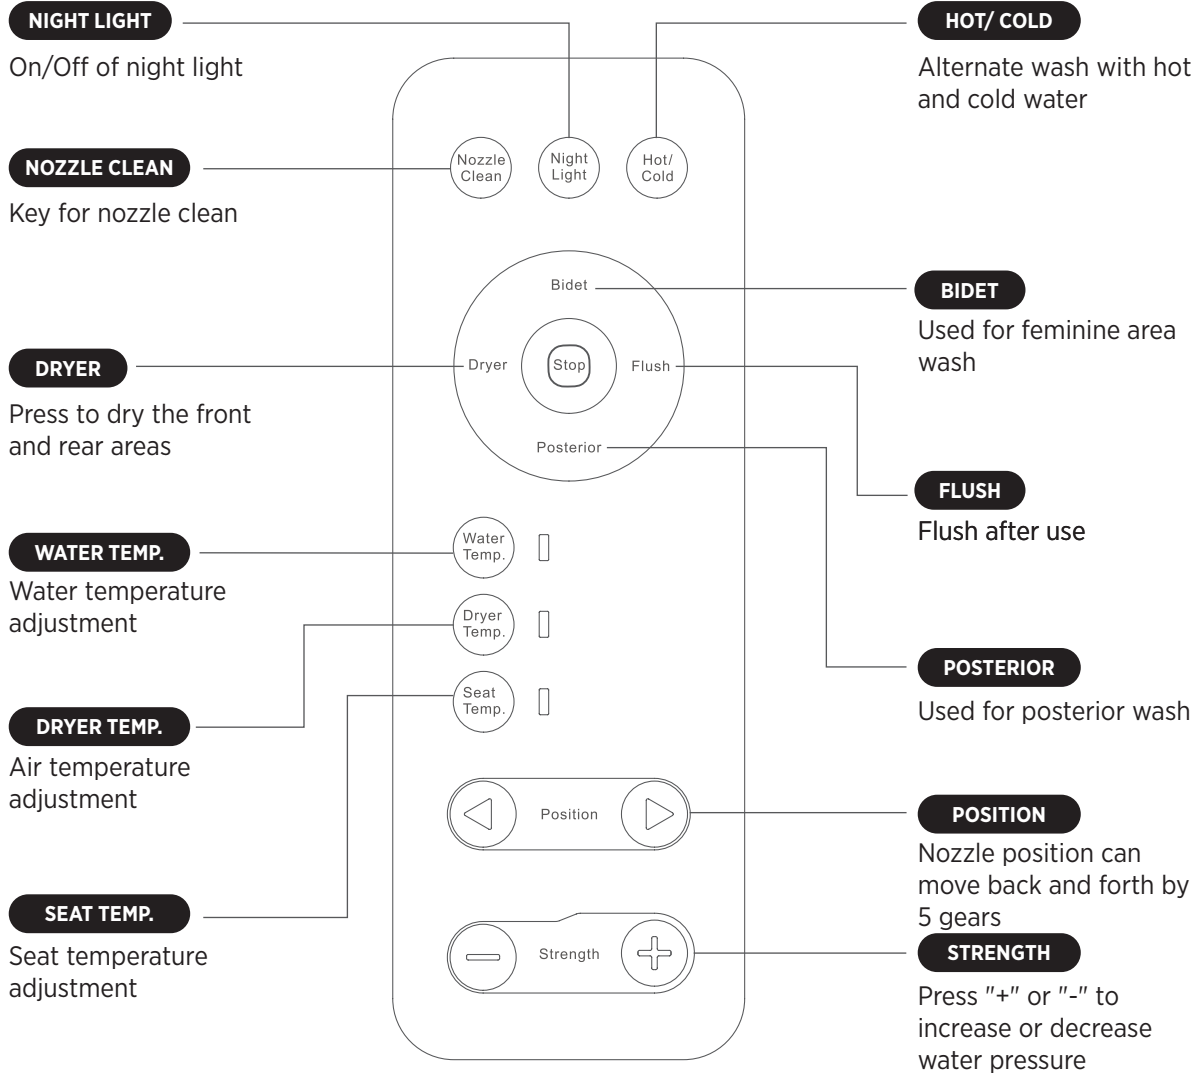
NIGHT LIGHT

On/Off of night light

HOT/ COLD

Alternate wash with hot and cold water

NOZZLE CLEAN

Key for nozzle clean

Nozzle Clean

Night Light

Hot/ Cold

Bidet

BIDET

Used for feminine area wash

DRYER

Dryer

Stop

Flush

Press to dry the front and rear areas

Posterior

FLUSH

Flush after use

WATER TEMP.

Water Temp.

Water temperature adjustment

Dryer Temp.

POSTERIOR

Seat Temp.

Used for posterior wash

DRYER TEMP.

Air temperature adjustment

Position

POSITION

Nozzle position can move back and forth by 5 gears

SEAT TEMP.

Strength

STRENGTH

Seat temperature adjustment

Press "+" or "-" to increase or decrease water pressure